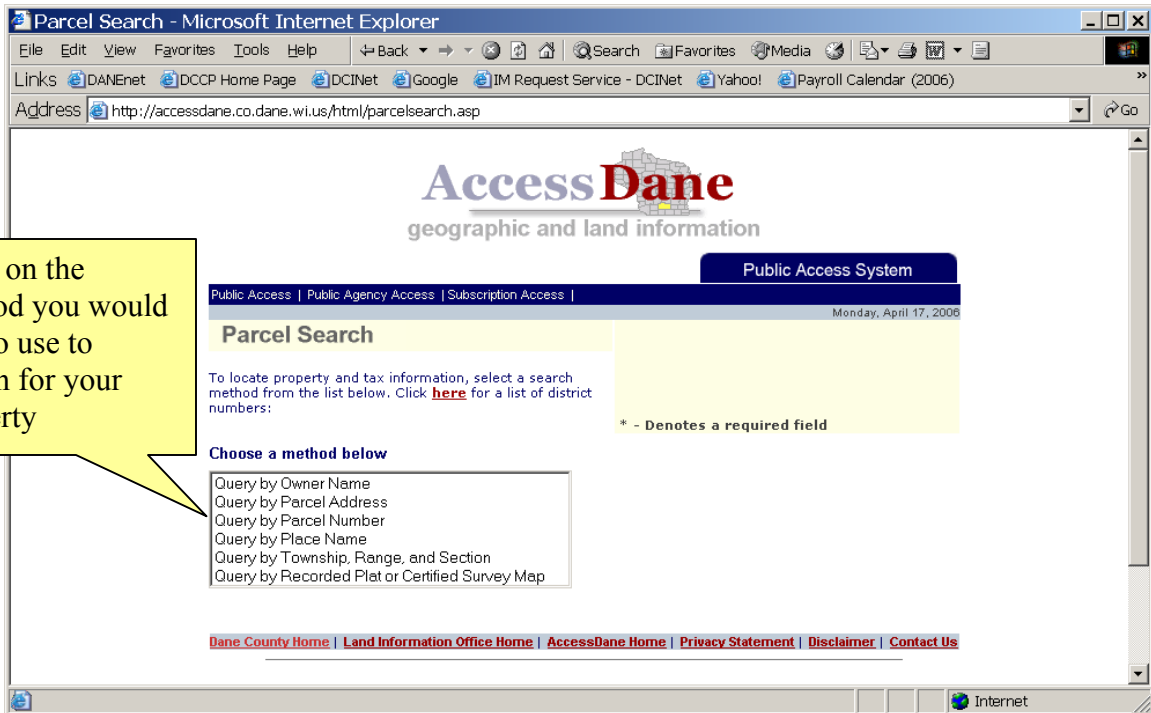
Parcel Search - Microsoft Internet Explorer

File Edit View Favorites Tools Help

Back Search Favorites Media

Links DANEnet DCCP Home Page DCINet Google IM Request Service - DCINet Yahoo! Payroll Calendar (2006)

Address http://accessdane.co.dane.wi.us/html/parcelsearch.asp

Go

AccessDane
geographic and land information

on the
od you would
o use to
n for your
rty

Public Access System

Public Access | Public Agency Access | Subscription Access |

Monday, April 17, 2006

Parcel Search

To locate property and tax information, select a search method from the list below. Click here for a list of district numbers:

* - Denotes a required field

Choose a method below

Query by Owner Name
Query by Parcel Address
Query by Parcel Number
Query by Place Name
Query by Township, Range, and Section
Query by Recorded Plat or Certified Survey Map

Dane County Home | Land Information Office Home | AccessDane Home | Privacy Statement | Disclaimer | Contact Us

Internet